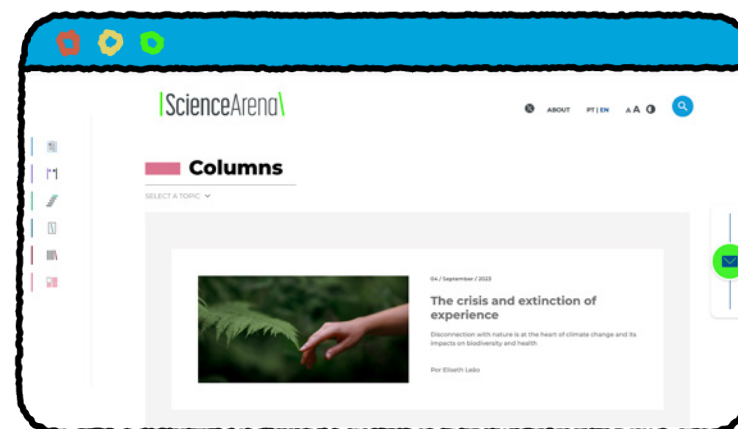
|ScienceArena|

ABOUT PT | EN A A

Columns

SELECT A TOPIC

04 / September / 2023

The crisis and extinction of experience

Disconnection with nature is at the heart of climate change and its impacts on biodiversity and health

Por Eliseth Leão